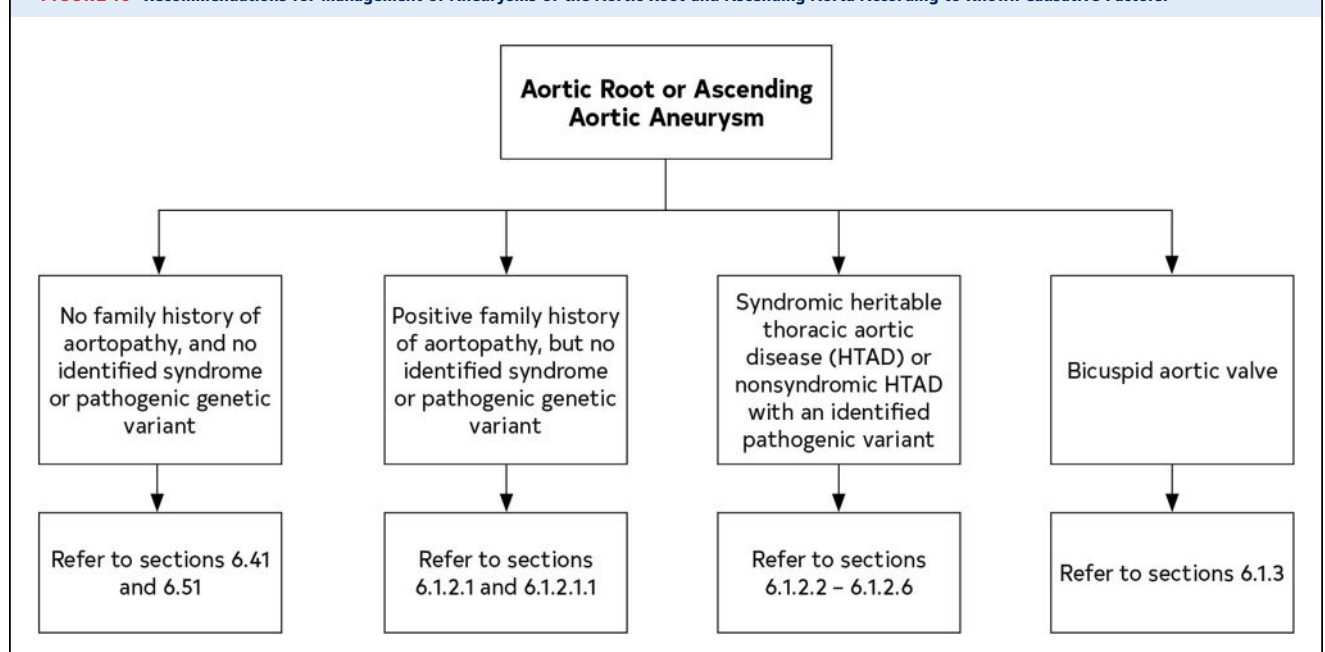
FIGURE 15 Recommendations for Management of Aneurysms of the Aortic Root and Ascending Aorta According to Known Causative Factors

Aortic Root or Ascending Aortic Aneurysm

No family history of aortopathy, and no identified syndrome or pathogenic genetic variant

Refer to sections 6.41 and 6.51

Positive family history of aortopathy, but no identified syndrome or pathogenic genetic variant

Refer to sections 6.1.2.1 and 6.1.2.1.1

Syndromic heritable thoracic aortic disease (HTAD) or nonsyndromic HTAD with an identified pathogenic variant

Refer to sections 6.1.2.2 – 6.1.2.6

Bicuspid aortic valve

Refer to sections 6.1.3